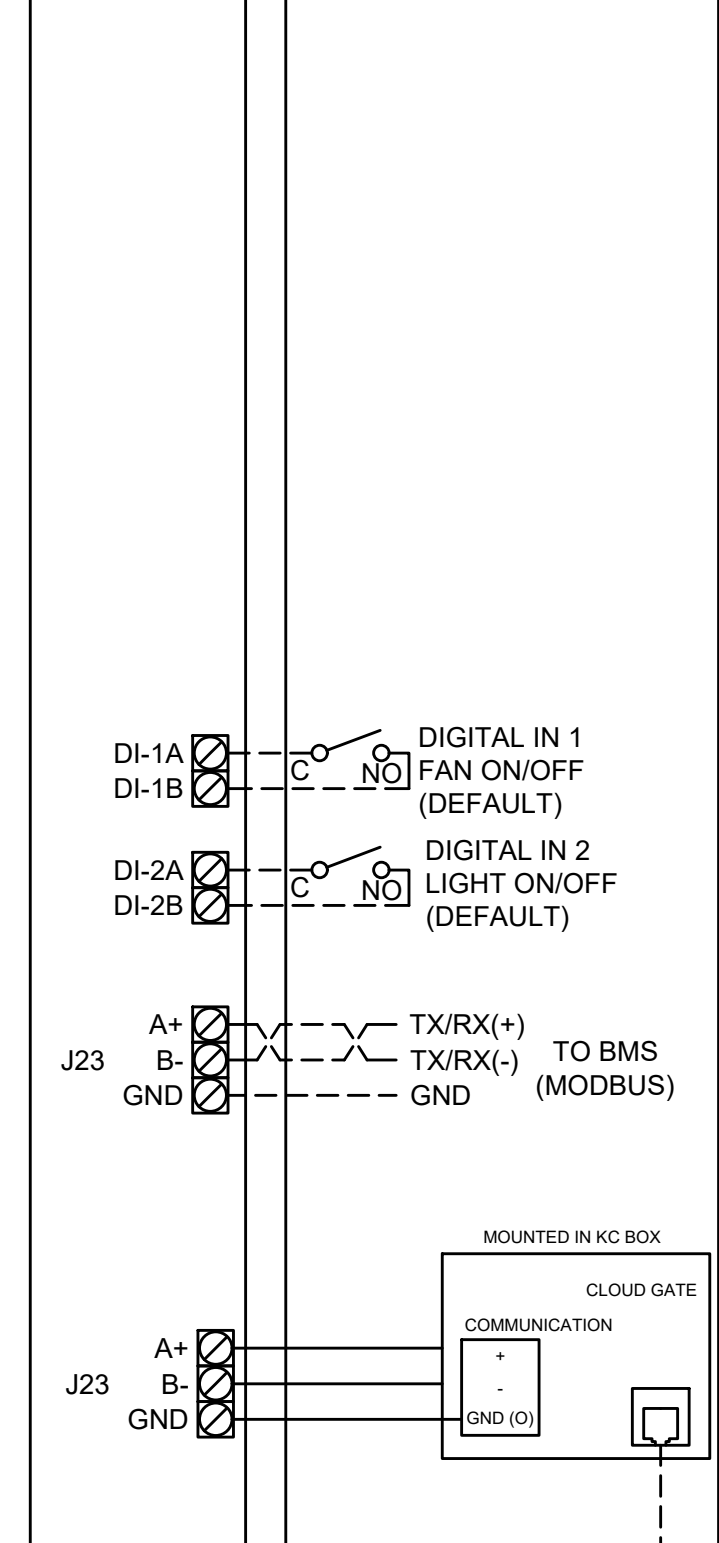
DI-1A
DI-1B
C
NO
DIGITAL IN 1
FAN ON/OFF
(DEFAULT)

DI-2A
DI-2B
C
NO
DIGITAL IN 2
LIGHT ON/OFF
(DEFAULT)

J23
A+
B-
GND
TX/RX(+)
TX/RX(-)
GND
TO BMS
(MODBUS)

MOUNTED IN KC BOX
CLOUD GATE
COMMUNICATION
+
-
GND (O)

J23
A+
B-
GND